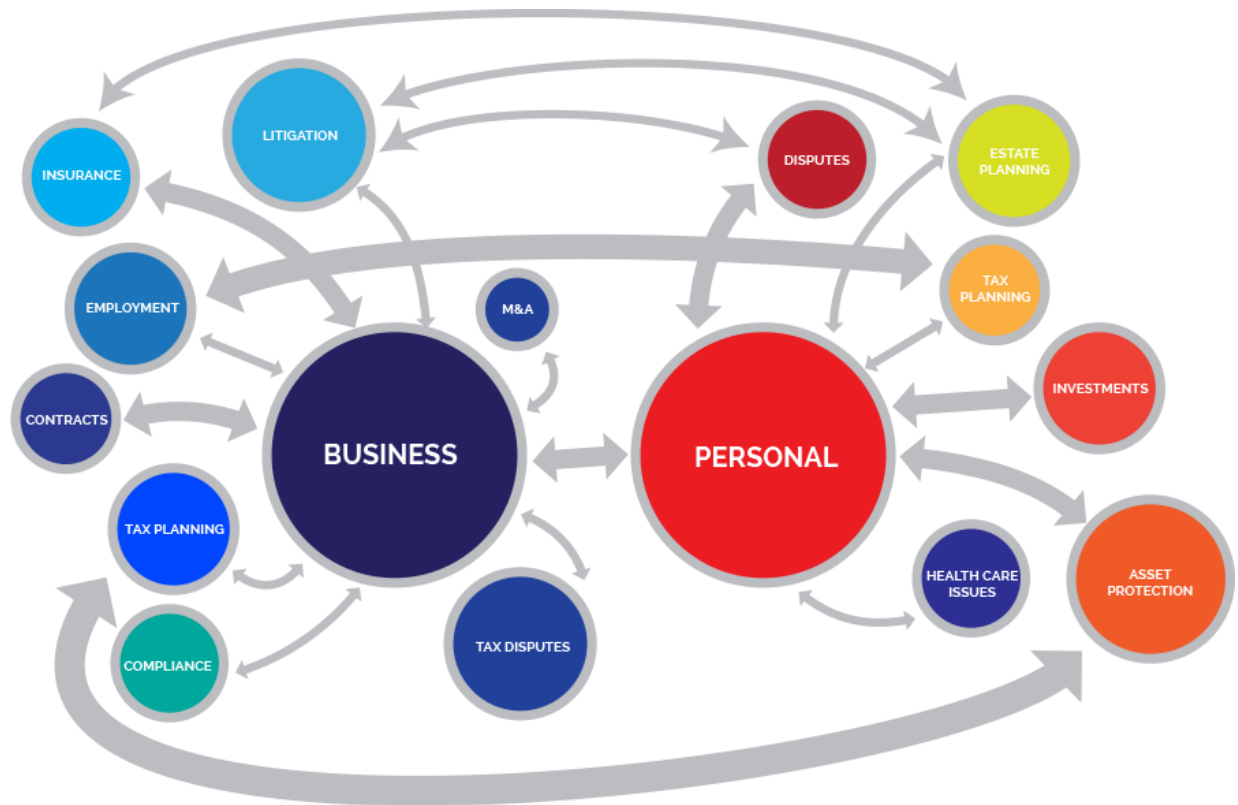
LITIGATION

INSURANCE

DISPUTES

ESTATE PLANNING

EMPLOYMENT

M&A

TAX PLANNING

CONTRACTS

BUSINESS

PERSONAL

INVESTMENTS

TAX PLANNING

HEALTH CARE ISSUES

ASSET PROTECTION

COMPLIANCE

TAX DISPUTES